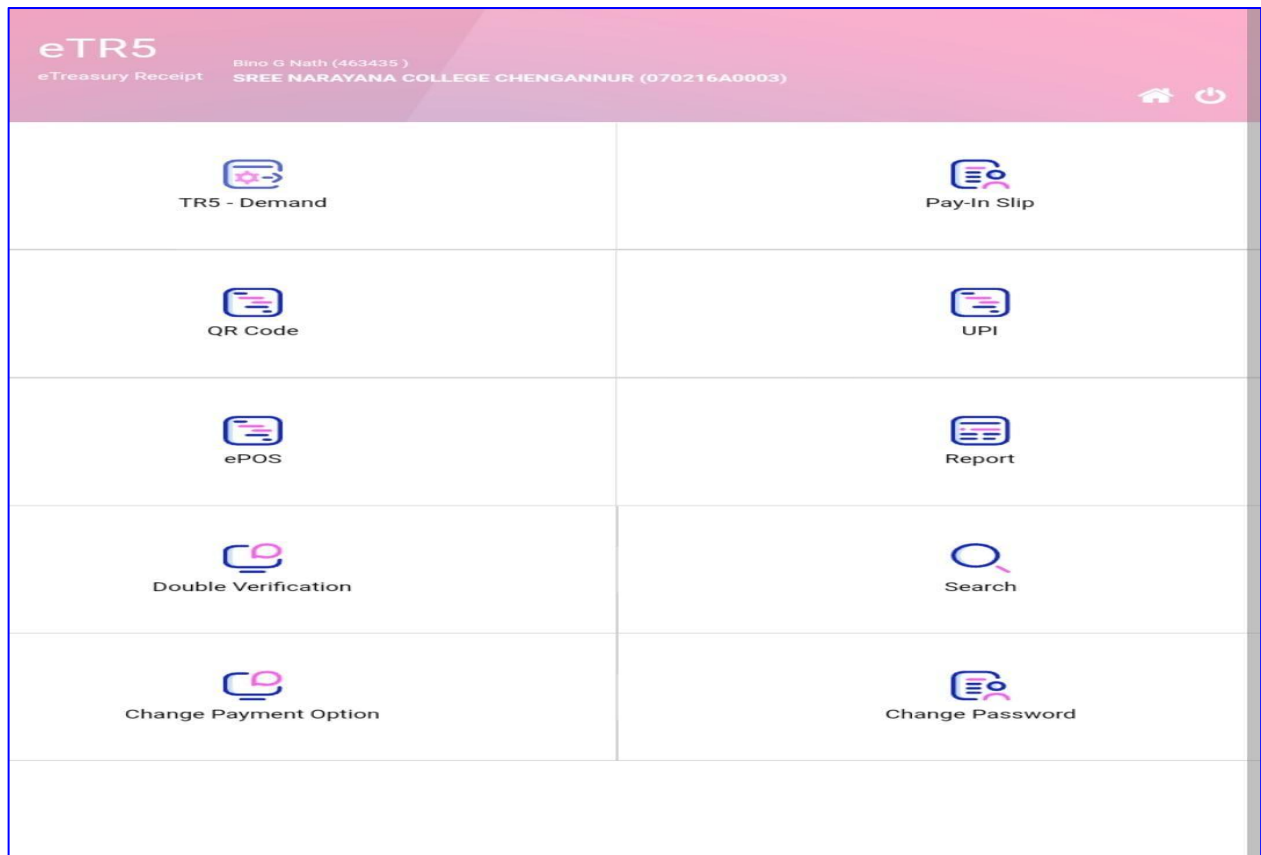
eTR5
eTreasury Receipt

Bino G Nath (463435 )
SREE NARAYANA COLLEGE CHENGANNUR (070216A0003)

TR5 - Demand

Pay-In Slip

QR Code

UPI

ePOS

Report

Double Verification

Search

Change Payment Option

Change Password